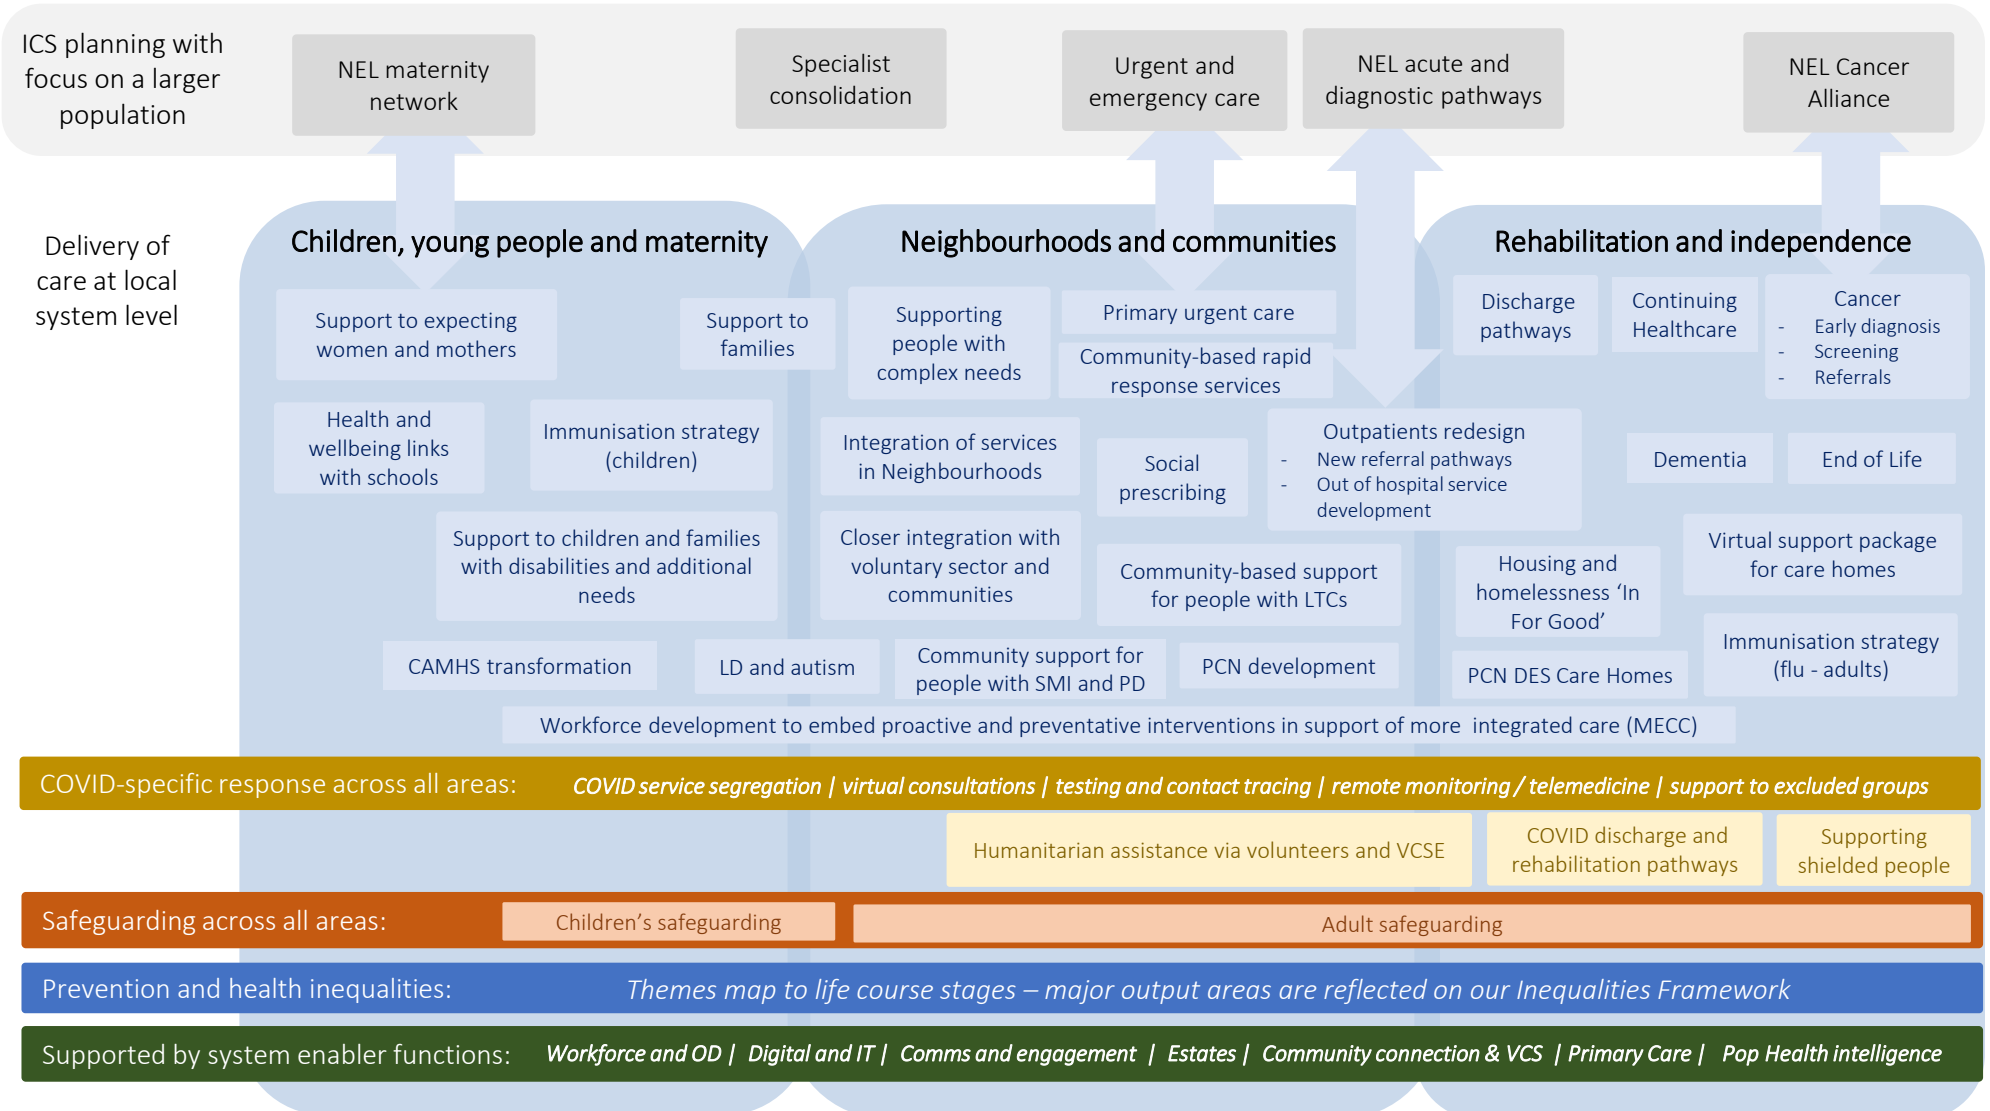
ICS planning with focus on a larger population

NEL maternity network

Specialist consolidation

Urgent and emergency care

NEL acute and diagnostic pathways

NEL Cancer Alliance

Delivery of care at local system level

Children, young people and maternity

Support to expecting women and mothers

Support to families

Health and wellbeing links with schools

Immunisation strategy (children)

Support to children and families with disabilities and additional needs

CAMHS transformation

LD and autism

Neighbourhoods and communities

Supporting people with complex needs

Primary urgent care

Community-based rapid response services

Integration of services in Neighbourhoods

Social prescribing

Outpatients redesign
- New referral pathways
- Out of hospital service development

Closer integration with voluntary sector and communities

Community-based support for people with LTCs

Community support for people with SMI and PD

PCN development

Rehabilitation and independence

Discharge pathways

Continuing Healthcare

Cancer
- Early diagnosis
- Screening
- Referrals

Dementia

End of Life

Housing and homelessness 'In For Good'

Virtual support package for care homes

PCN DES Care Homes

Immunisation strategy (flu - adults)

Workforce development to embed proactive and preventative interventions in support of more integrated care (MECC)

COVID-specific response across all areas: *COVID service segregation | virtual consultations | testing and contact tracing | remote monitoring / telemedicine | support to excluded groups*

Humanitarian assistance via volunteers and VCSE

COVID discharge and rehabilitation pathways

Supporting shielded people

Safeguarding across all areas:

Children's safeguarding

Adult safeguarding

Prevention and health inequalities: *Themes map to life course stages – major output areas are reflected on our Inequalities Framework*

Supported by system enabler functions: *Workforce and OD | Digital and IT | Comms and engagement | Estates | Community connection & VCS | Primary Care | Pop Health intelligence*